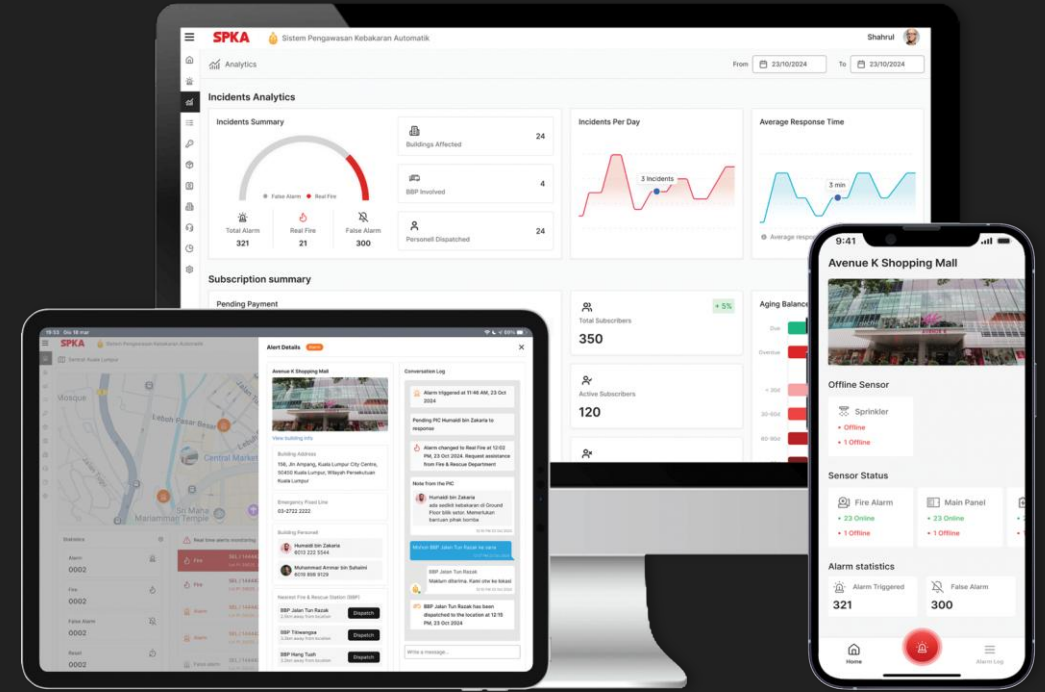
SPKA Sistem Pengawasan Kebakaran Automatik

Shahrul

Analytics

From 23/10/2024 To 23/10/2024

Incidents Analytics

Incidents Summary

False Alarm Real Fire

Total Alarm 321

Real Fire 21

False Alarm 300

Buildings Affected 24

BBP Involved 4

Personell Dispatched 24

Incidents Per Day

3 Incidents

Average Response Time

3 min

Average respon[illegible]

Subscription summary

Pending Payment

Total Subscribers 350

+ 5%

Active Subscribers 120

Aging Balance

Due

Overdue

> 30d

30-60d

60-90d

19:53 Diu 18 mei

SPKA Sistem Pengawasan Kebakaran Automatik

Central Kuala Lumpur

Mosque

Central Market

Sri Maha Mariamman Temple

Statistics

Alarm 0002

Fire 0002

False Alarm 0002

Reset 0002

Real time alarms monitoring

Fire

Fire

Alarm

Alarm

Alarm

False alarm

Alert Details

Avenue K Shopping Mall

View building info

Building Address
156, Jln Ampang, Kuala Lumpur City Centre, 50450 Kuala Lumpur, Wilayah Persekutuan Kuala Lumpur

Emergency Fixed Line
03-2722 2222

Building Personnel

Humaidi bin Zakaria
6013 222 5344

Muhammad Ammar bin Sahalmi
6019 898 9129

Nearest Fire & Rescue Station (BBP)

BBP Jalan Tun Razak
Dispatch

BBP Titiwangsa
Dispatch

BBP Hang Tuah
Dispatch

Conversation Log

Alarm triggered at 11:46 AM, 23 Oct 2024

Pending PIC Humaidi bin Zakaria to response

Alarm changed to Real Fire at 12:02 PM, 23 Oct 2024. Request assistance from Fire & Rescue Department

Note from the PIC

Humaidi bin Zakaria
ada sedikit kebakaran di Ground Floor bilik setor. Memerlukan bantuan pihak bomba

Mohon BBP Jalan Tun Razak ke sana

BBP Jalan Tun Razak
Maklum diterima. Kami otw ke lokasi

BBP Jalan Tun Razak has been dispatched to the location at 12:15 PM, 23 Oct 2024

Write a message...

9:41

Avenue K Shopping Mall

Offline Sensor

Sprinkler
• Offline
• 1 Offline

Sensor Status

Fire Alarm
• 23 Online
• 1 Offline

Main Panel
• 23 Online
• 1 Offline

Alarm statistics

Alarm Triggered 321

False Alarm 300

Home

Alarm Log